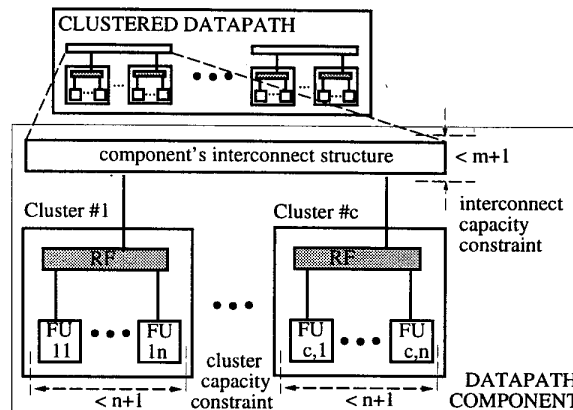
CLUSTERED DATAPATH

component's interconnect structure

< m+1

interconnect capacity constraint

Cluster #1

Cluster #c

RF

RF

FU 11

FU 1n

FU c,1

FU c,n

< n+1

cluster capacity constraint

< n+1

DATAPATH COMPONENT